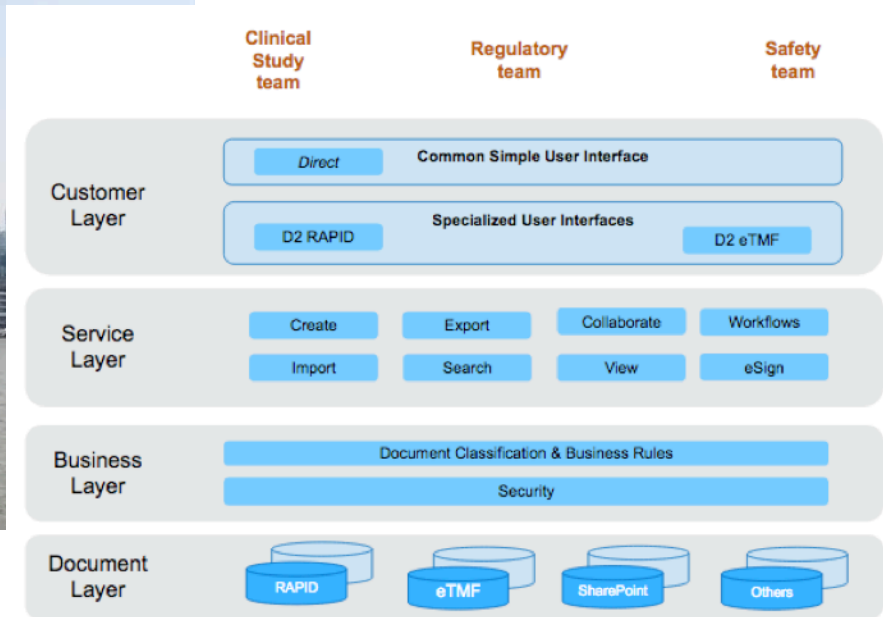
Clinical Study team

Regulatory team

Safety team

Customer Layer

Direct

Common Simple User Interface

Specialized User Interfaces

D2 RAPID

D2 eTMF

Service Layer

Create

Export

Collaborate

Workflows

Import

Search

View

eSign

Business Layer

Document Classification & Business Rules

Security

Document Layer

RAPID

eTMF

SharePoint

Others